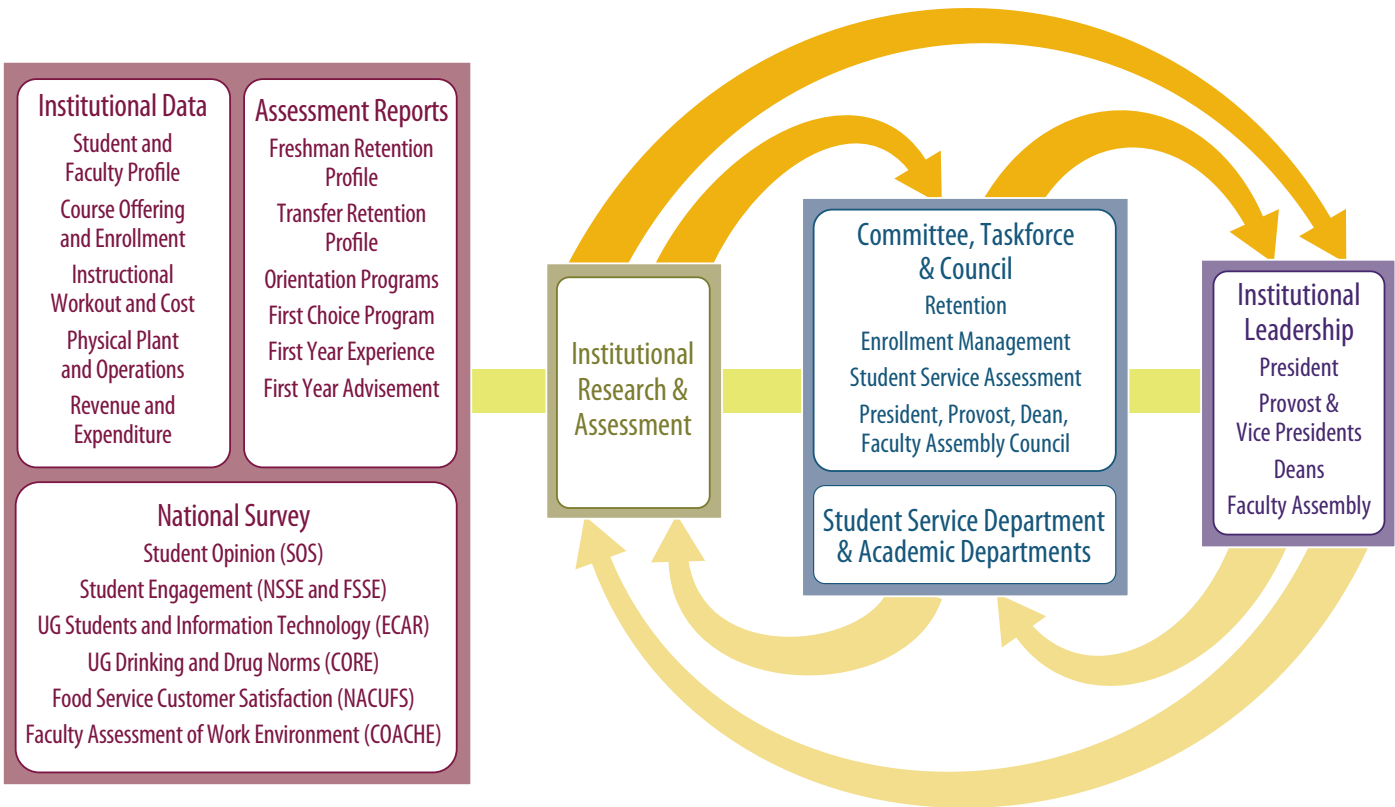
Institutional Data
Student and Faculty Profile
Course Offering and Enrollment
Instructional Workout and Cost
Physical Plant and Operations
Revenue and Expenditure

Assessment Reports
Freshman Retention Profile
Transfer Retention Profile
Orientation Programs
First Choice Program
First Year Experience
First Year Advisement

National Survey
Student Opinion (SOS)
Student Engagement (NSSE and FSSE)
UG Students and Information Technology (ECAR)
UG Drinking and Drug Norms (CORE)
Food Service Customer Satisfaction (NACUFS)
Faculty Assessment of Work Environment (COACHE)

Institutional Research & Assessment

Committee, Taskforce & Council
Retention
Enrollment Management
Student Service Assessment
President, Provost, Dean, Faculty Assembly Council

Student Service Department & Academic Departments

Institutional Leadership
President
Provost & Vice Presidents
Deans
Faculty Assembly